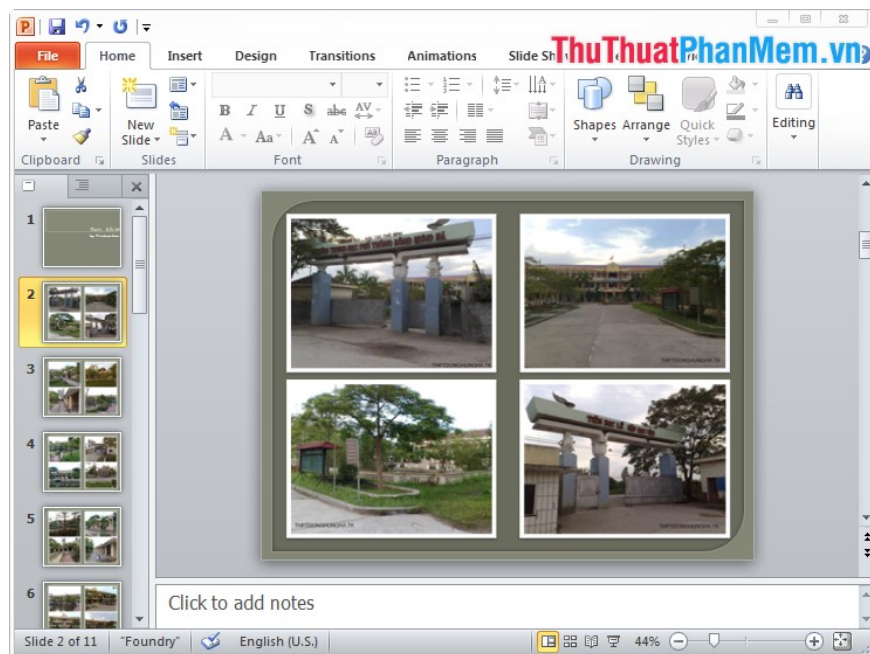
File Home Insert Design Transitions Animations Slide Sh

ThuThuatPhanMem.vn

Paste

Clipboard

New Slide

Slides

B I U S abc AV

A Aa A A

Font

Paragraph

Shapes Arrange Quick Styles

Drawing

Editing

1

2

3

4

5

6

Click to add notes

Slide 2 of 11 "Foundry" English (U.S.) 44%